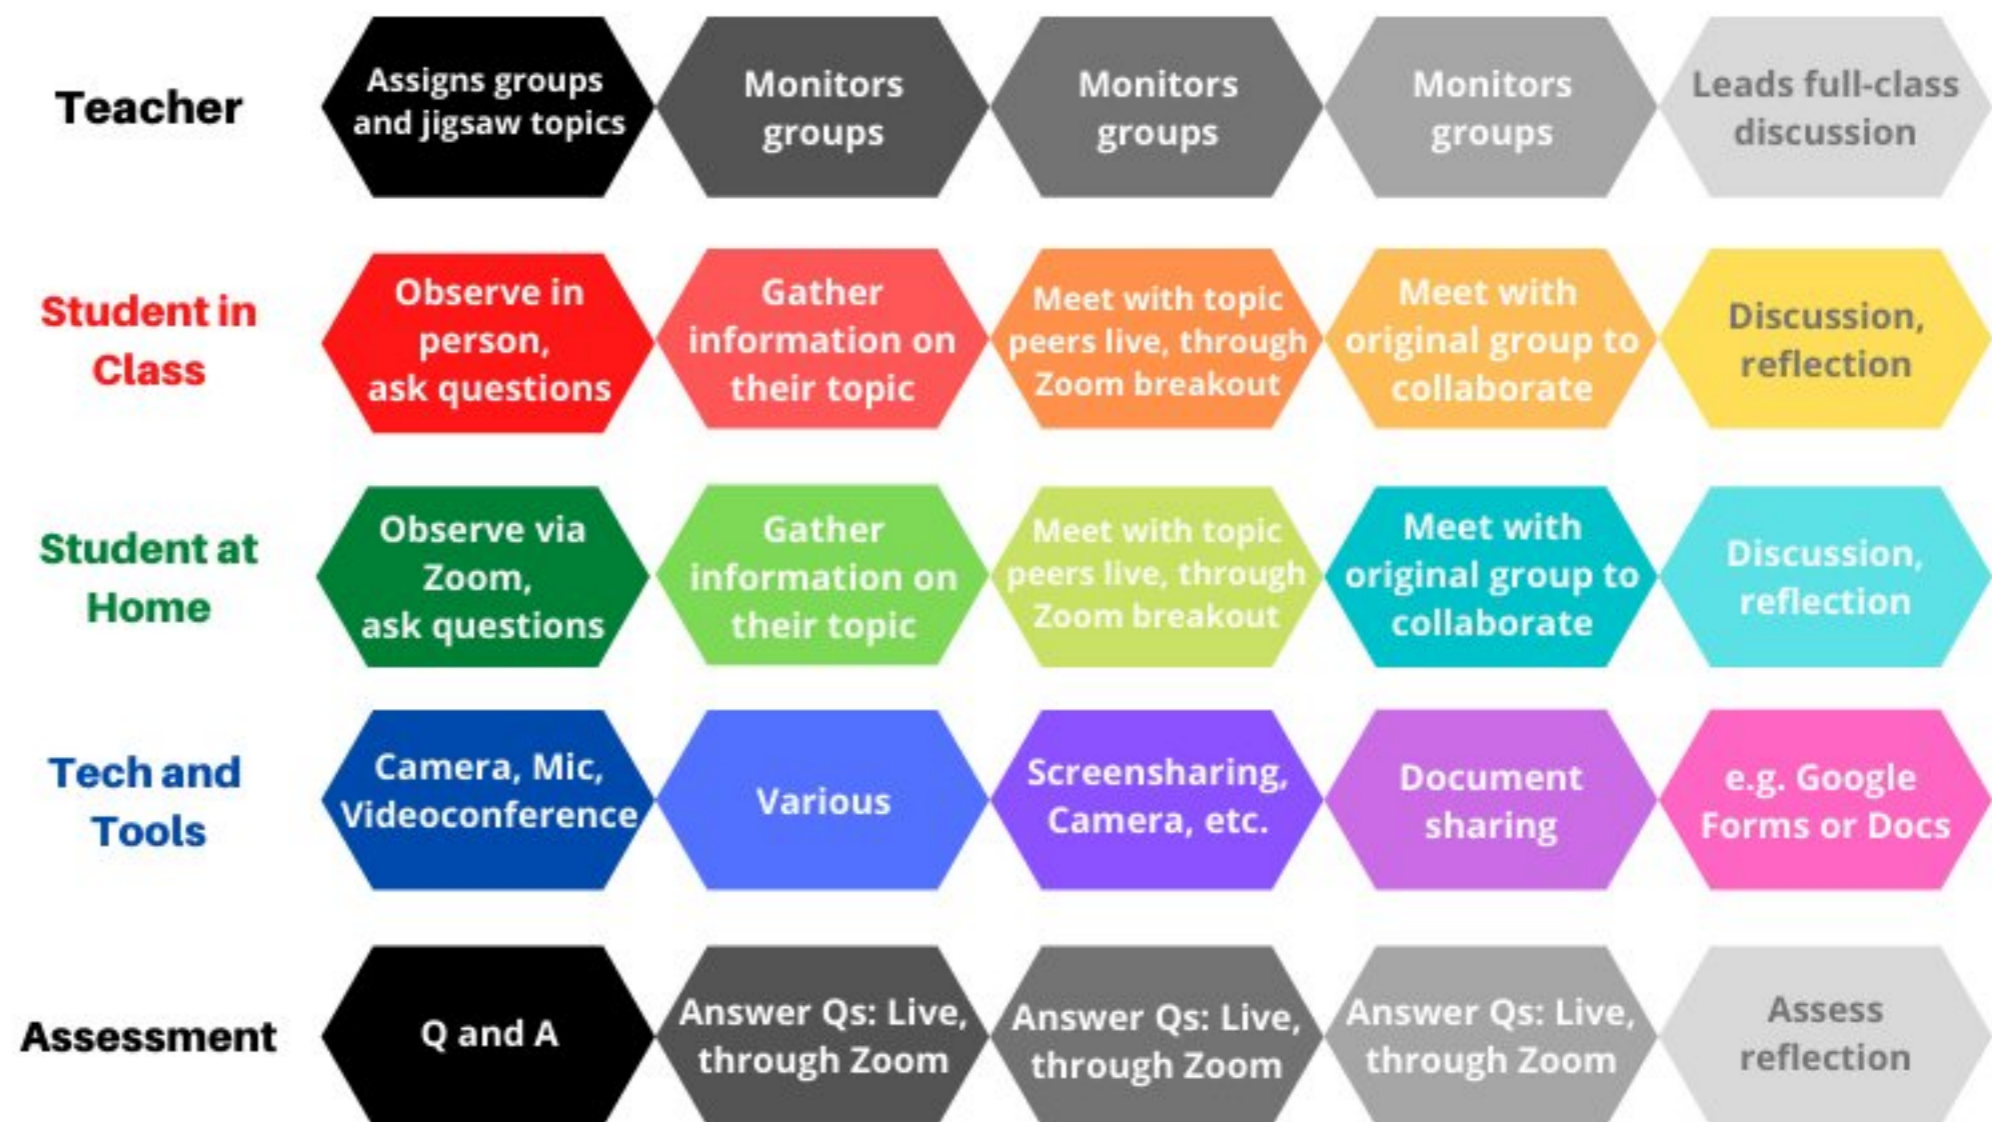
| Teacher | Assigns groups and jigsaw topics | Monitors groups | Monitors groups | Monitors groups | Leads full-class discussion |
|---|---|---|---|---|---|
| Student in Class | Observe in person, ask questions | Gather information on their topic | Meet with topic peers live, through Zoom breakout | Meet with original group to collaborate | Discussion, reflection |
| Student at Home | Observe via Zoom, ask questions | Gather information on their topic | Meet with topic peers live, through Zoom breakout | Meet with original group to collaborate | Discussion, reflection |
| Tech and Tools | Camera, Mic, Videoconference | Various | Screensharing, Camera, etc. | Document sharing | e.g. Google Forms or Docs |
| Assessment | Q and A | Answer Qs: Live, through Zoom | Answer Qs: Live, through Zoom | Answer Qs: Live, through Zoom | Assess reflection |